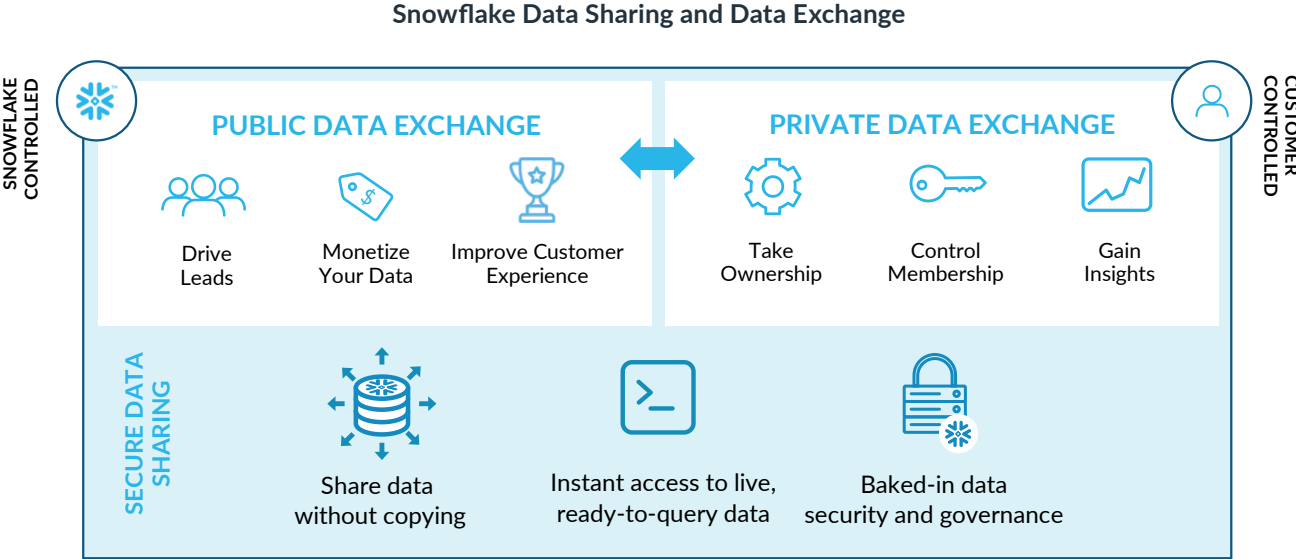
Snowflake Data Sharing and Data Exchange

SNOWFLAKE CONTROLLED

CUSTOMER CONTROLLED

PUBLIC DATA EXCHANGE

Drive Leads

Monetize Your Data

Improve Customer Experience

PRIVATE DATA EXCHANGE

Take Ownership

Control Membership

Gain Insights

SECURE DATA SHARING

Share data without copying

Instant access to live, ready-to-query data

Baked-in data security and governance